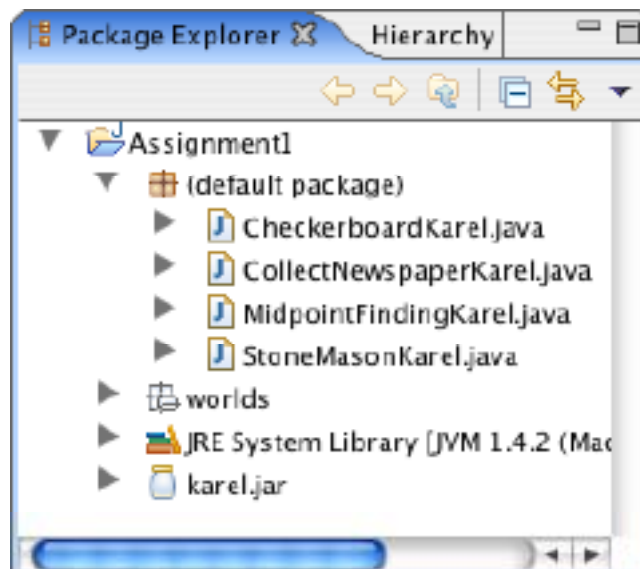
Package Explorer
Hierarchy

Assignment1
(default package)
CheckerboardKarel.java
CollectNewspaperKarel.java
MidpointFindingKarel.java
StoneMasonKarel.java
worlds
JRE System Library [JVM 1.4.2 (Ma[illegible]
karel.jar